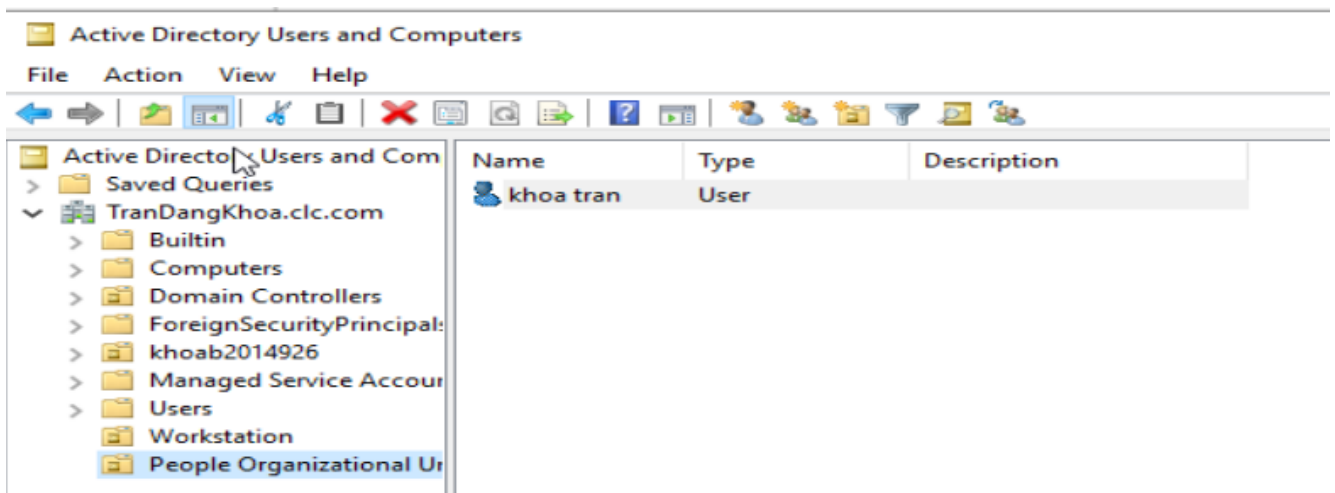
Active Directory Users and Computers

File Action View Help

Active Directory Users and Com
Saved Queries
TranDangKhoa.clc.com
Builtin
Computers
Domain Controllers
ForeignSecurityPrincipal:
khoab2014926
Managed Service Accour
Users
Workstation
People Organizational Ur

| Name | Type | Description |
|---|---|---|
| khoa tran | User | |